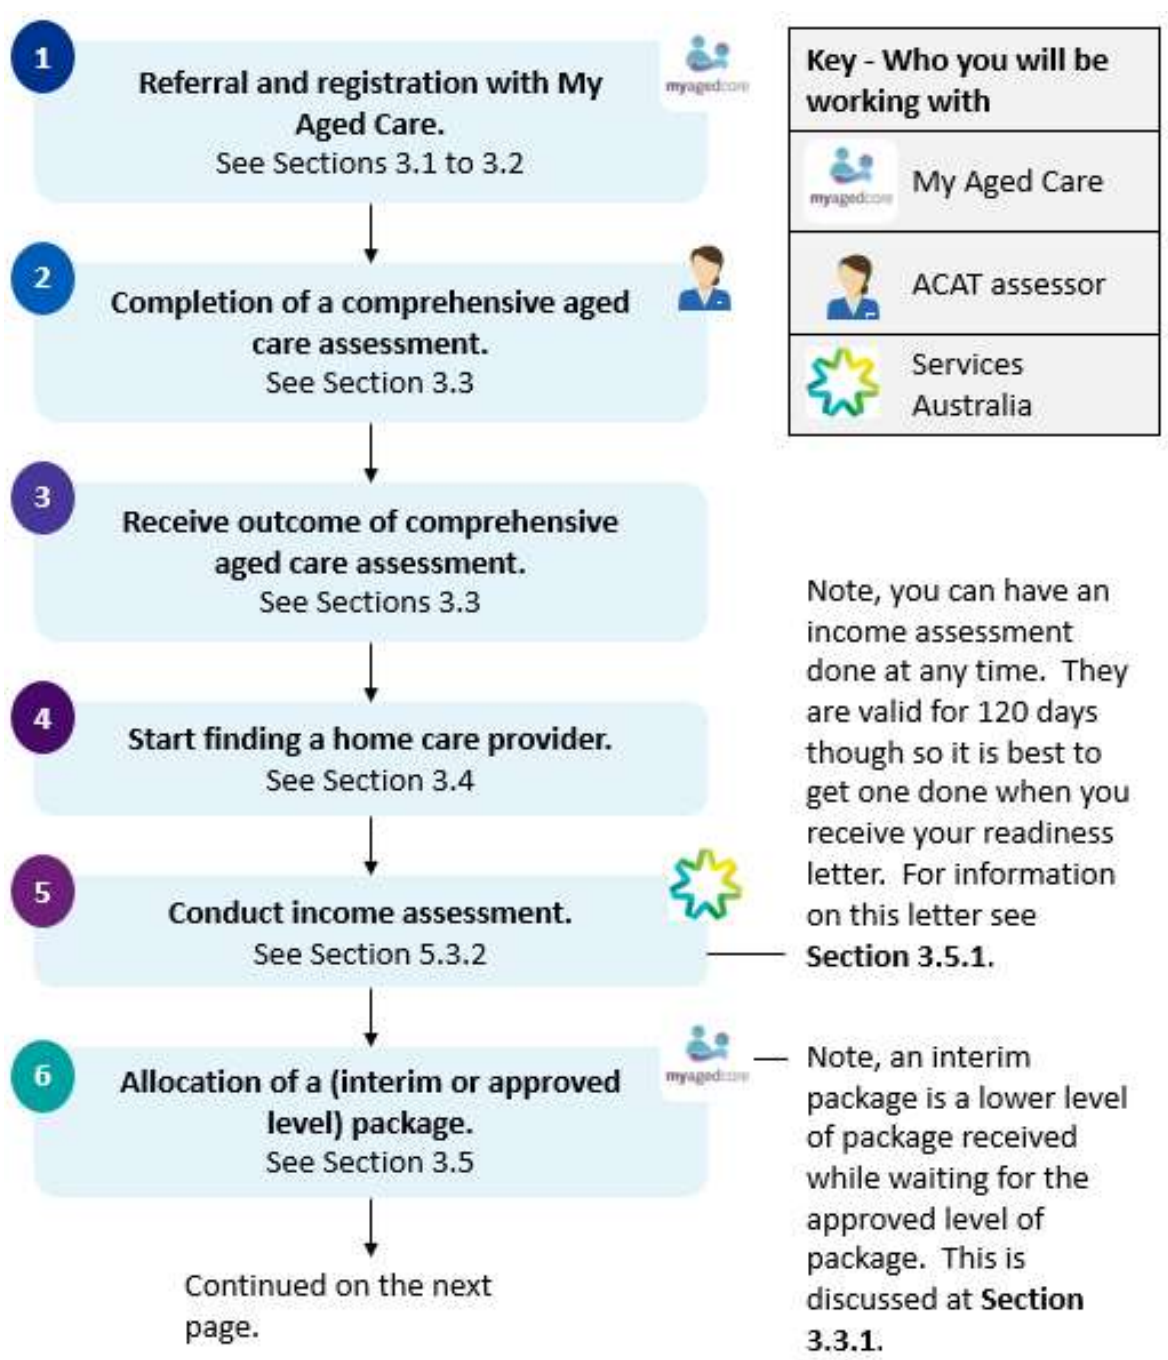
1

Referral and registration with My Aged Care.
See Sections 3.1 to 3.2

myagedcare

Key - Who you will be working with

| | |
|---|---|
| myagedcare | My Aged Care |
| | ACAT assessor |
| | Services Australia |

2

Completion of a comprehensive aged care assessment.
See Section 3.3

3

Receive outcome of comprehensive aged care assessment.
See Sections 3.3

4

Start finding a home care provider.
See Section 3.4

5

Conduct income assessment.
See Section 5.3.2

Note, you can have an income assessment done at any time. They are valid for 120 days though so it is best to get one done when you receive your readiness letter. For information on this letter see **Section 3.5.1**.

6

Allocation of a (interim or approved level) package.
See Section 3.5

myagedcare

Note, an interim package is a lower level of package received while waiting for the approved level of package. This is discussed at **Section 3.3.1**.

Continued on the next page.